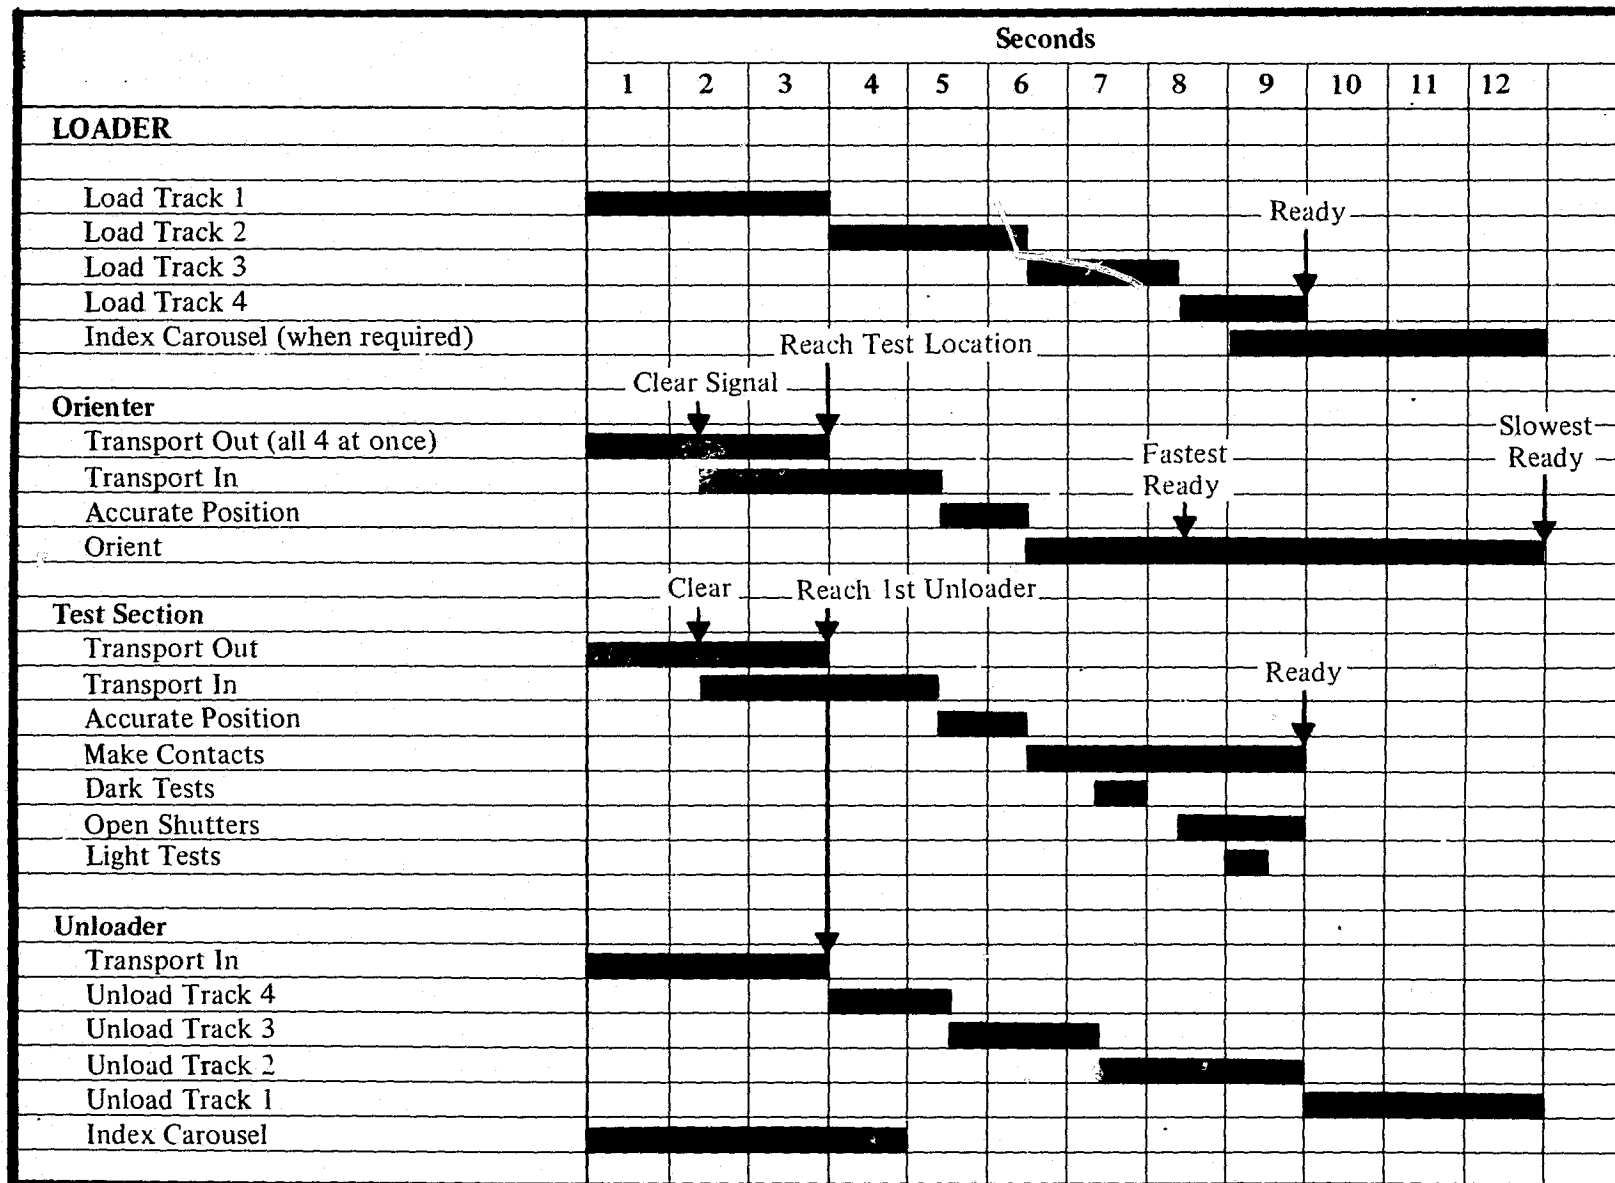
Seconds

1 2 3 4 5 6 7 8 9 10 11 12

LOADER

Load Track 1
Load Track 2
Load Track 3
Load Track 4
Index Carousel (when required)

Ready
Reach Test Location
Clear Signal

Orienter
Transport Out (all 4 at once)
Transport In
Accurate Position
Orient

Slowest Ready
Fastest Ready

Clear
Reach 1st Unloader

Test Section
Transport Out
Transport In
Accurate Position
Make Contacts
Dark Tests
Open Shutters
Light Tests

Ready

Unloader
Transport In
Unload Track 4
Unload Track 3
Unload Track 2
Unload Track 1
Index Carousel